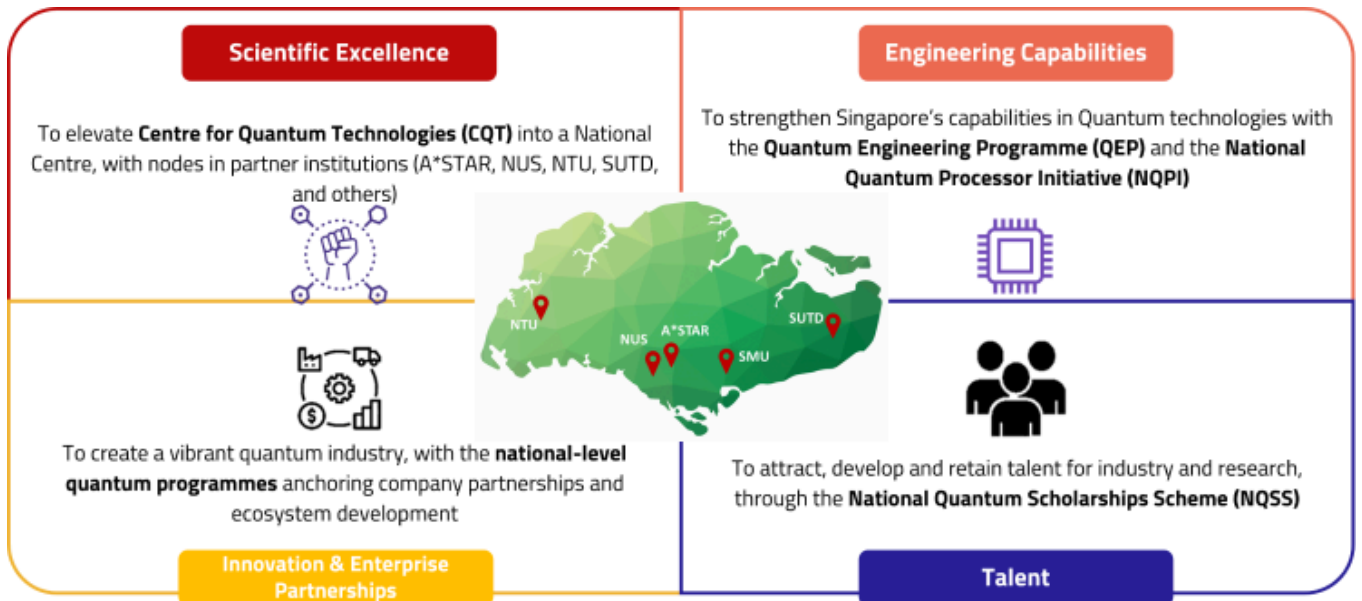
Scientific Excellence

To elevate **Centre for Quantum Technologies (CQT)** into a National Centre, with nodes in partner institutions (A*STAR, NUS, NTU, SUTD, and others)

Engineering Capabilities

To strengthen Singapore's capabilities in Quantum technologies with the **Quantum Engineering Programme (QEP)** and the **National Quantum Processor Initiative (NQPI)**

NTU

NUS

A*STAR

SMU

SUTD

To create a vibrant quantum industry, with the **national-level quantum programmes** anchoring company partnerships and ecosystem development

To attract, develop and retain talent for industry and research, through the **National Quantum Scholarships Scheme (NQSS)**

Innovation & Enterprise Partnerships

Talent